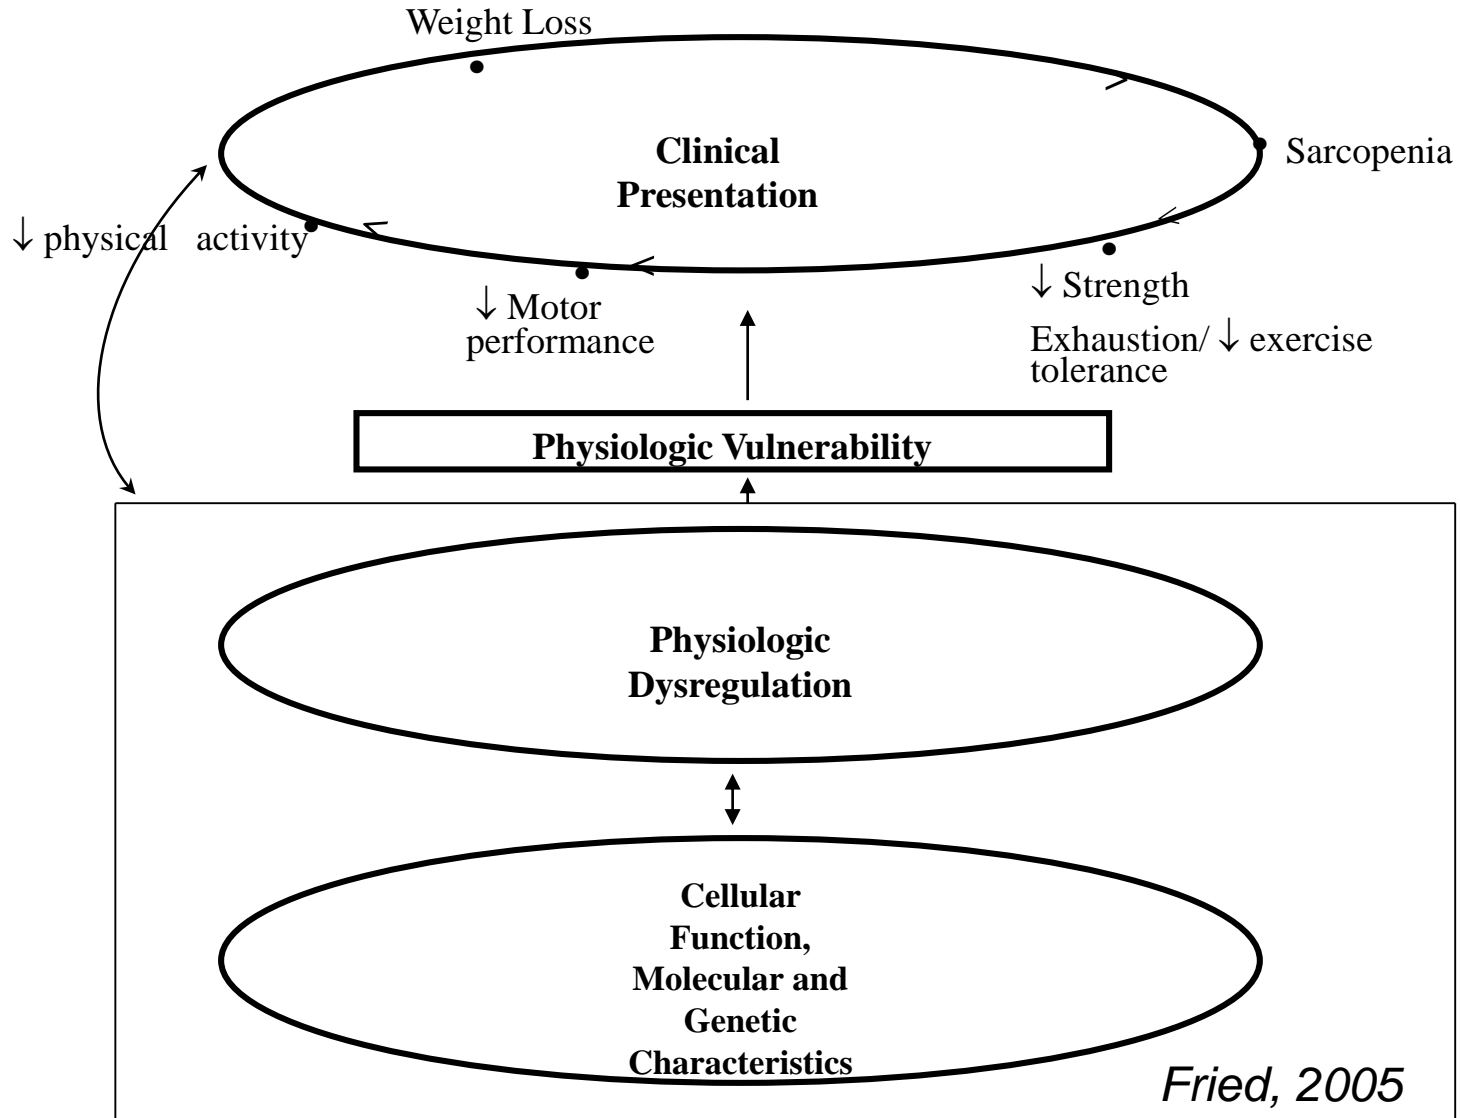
Weight Loss

Clinical Presentation

Sarcopenia

↓ physical activity

↓ Motor performance

↓ Strength

Exhaustion/ ↓ exercise tolerance

Physiologic Vulnerability

Physiologic Dysregulation

Cellular Function, Molecular and Genetic Characteristics

Fried, 2005